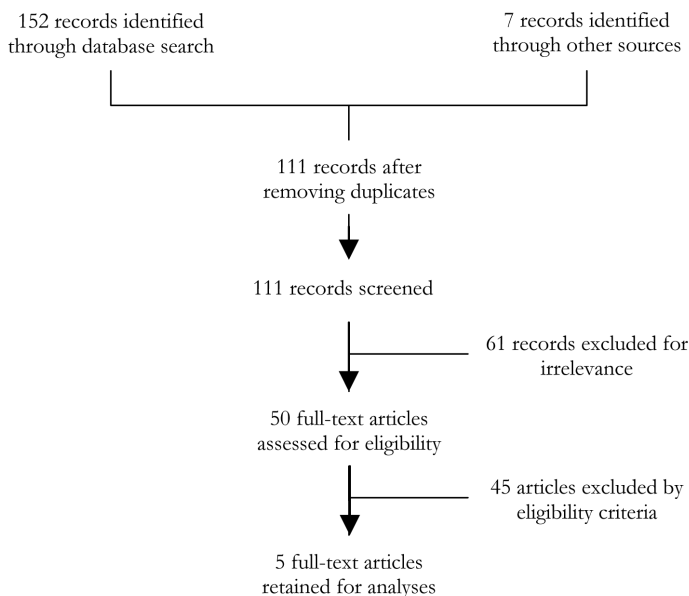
152 records identified through database search

7 records identified through other sources

111 records after removing duplicates

111 records screened

61 records excluded for irrelevance

50 full-text articles assessed for eligibility

45 articles excluded by eligibility criteria

5 full-text articles retained for analyses